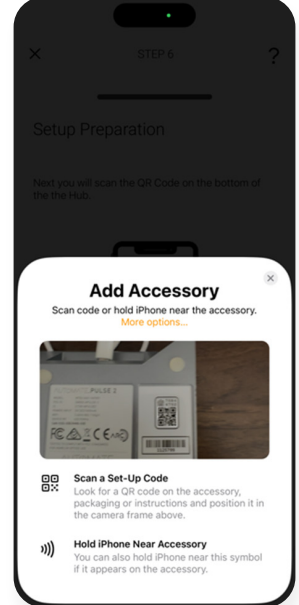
STEP 6

?

Setup Preparation

Next you will scan the QR Code on the bottom of the the Hub.

Add Accessory

Scan code or hold iPhone near the accessory.

More options...

PULSE 2

Scan a Set-Up Code

Look for a QR code on the accessory, packaging or instructions and position it in the camera frame above.

Hold iPhone Near Accessory

You can also hold iPhone near this symbol if it appears on the accessory.